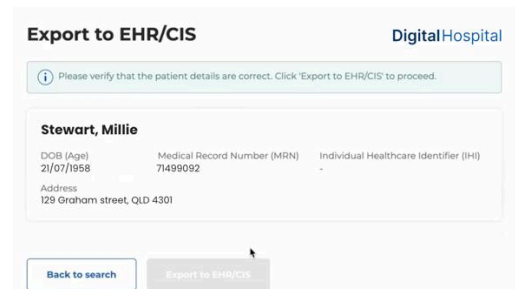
Export to EHR/CIS

DigitalHospital

Please verify that the patient details are correct. Click 'Export to EHR/CIS' to proceed.

Stewart, Millie

DOB (Age)
21/07/1958

Medical Record Number (MRN)
71499092

Individual Healthcare Identifier (IHI)
-

Address
129 Graham street, QLD 4301

Back to search

Export to EHR/CIS